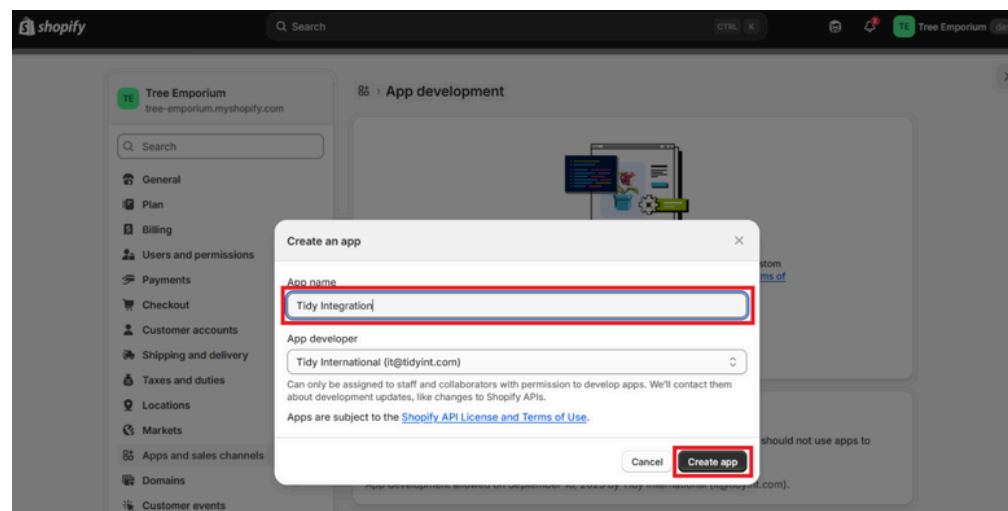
shopify

Search

CTRL K

TE Tree Emporium

TE Tree Emporium
tree-emporium.myshopify.com

Search

General
Plan
Billing
Users and permissions
Payments
Checkout
Customer accounts
Shipping and delivery
Taxes and duties
Locations
Markets
Apps and sales channels
Domains
Customer events

App development

stom
ms of

should not use apps to

App development allowed on September 10, 2025 by Tidy International (it@tidyint.com).

Create an app

App name
Tidy Integration

App developer
Tidy International (it@tidyint.com)

Can only be assigned to staff and collaborators with permission to develop apps. We'll contact them about development updates, like changes to Shopify APIs.

Apps are subject to the Shopify API License and Terms of Use.

Cancel
Create app